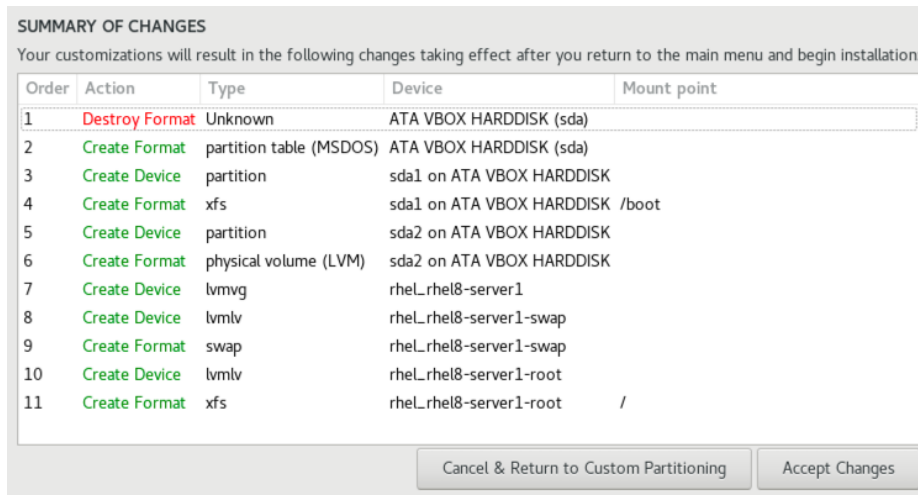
SUMMARY OF CHANGES

Your customizations will result in the following changes taking effect after you return to the main menu and begin installation

| Order | Action | Type | Device | Mount point |
|---|---|---|---|---|
| 1 | Destroy Format | Unknown | ATA VBOX HARDDISK (sda) | |
| 2 | Create Format | partition table (MSDOS) | ATA VBOX HARDDISK (sda) | |
| 3 | Create Device | partition | sda1 on ATA VBOX HARDDISK | |
| 4 | Create Format | xfs | sda1 on ATA VBOX HARDDISK | /boot |
| 5 | Create Device | partition | sda2 on ATA VBOX HARDDISK | |
| 6 | Create Format | physical volume (LVM) | sda2 on ATA VBOX HARDDISK | |
| 7 | Create Device | lvmvg | rhel_rhel8-server1 | |
| 8 | Create Device | lvmlv | rhel_rhel8-server1-swap | |
| 9 | Create Format | swap | rhel_rhel8-server1-swap | |
| 10 | Create Device | lvmlv | rhel_rhel8-server1-root | |
| 11 | Create Format | xfs | rhel_rhel8-server1-root | / |

Cancel & Return to Custom Partitioning

Accept Changes